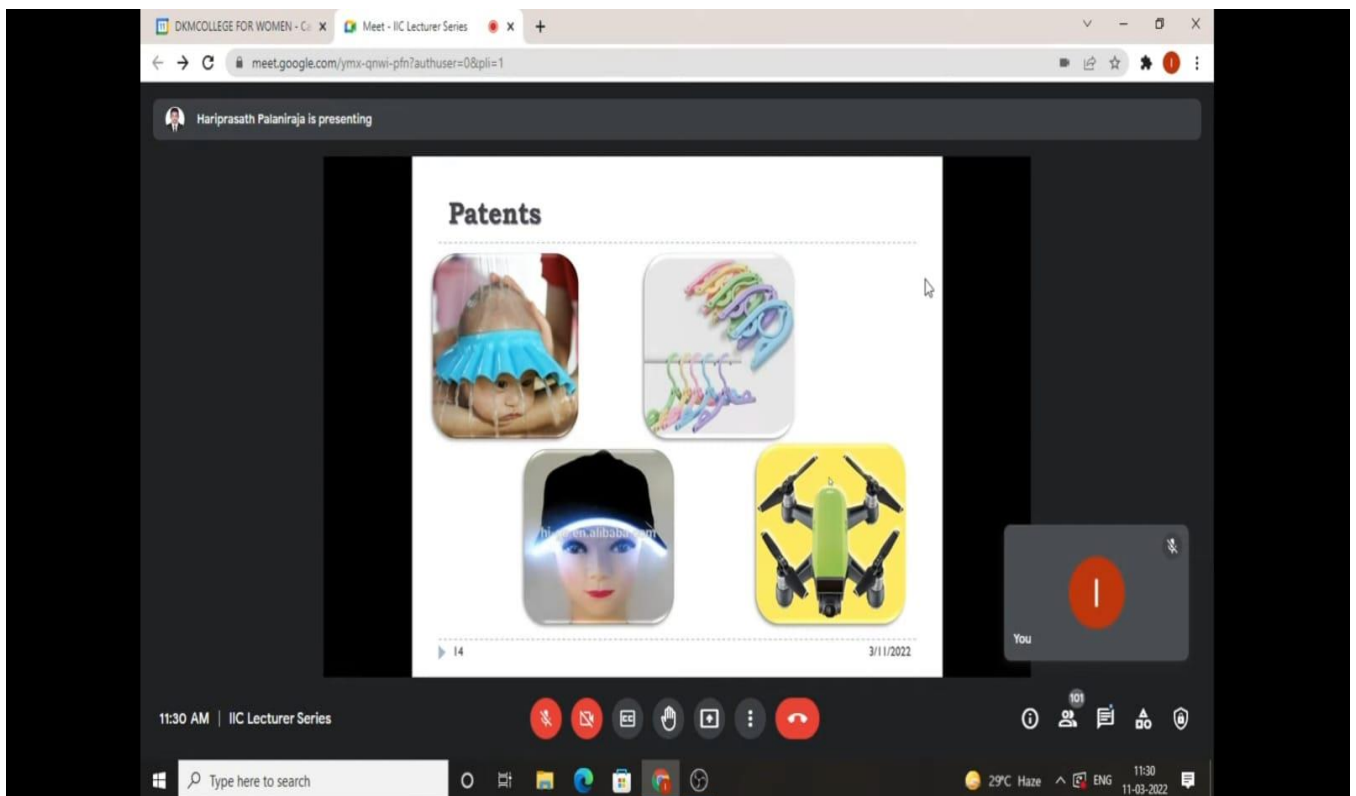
DKMCOLLEGE FOR WOMEN - Ca
Meet - IIC Lecturer Series
meet.google.com/ymx-qnwi-pfn?authuser=0&pli=1
Hariprasath Palaniraja is presenting
Patents
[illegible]en.alibaba.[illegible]
14
3/11/2022
I
You
11:30 AM | IIC Lecturer Series
101
Type here to search
29°C Haze
ENG
11:30
11-03-2022